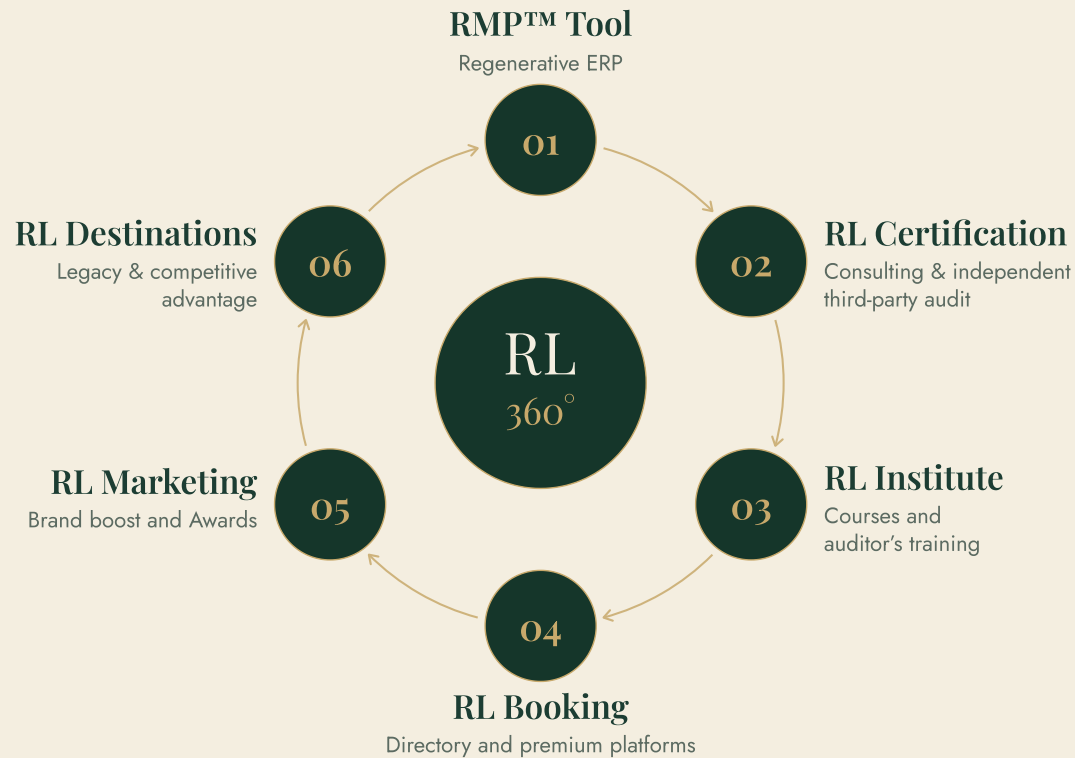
RMP™ Tool
Regenerative ERP

01

RL Certification
Consulting & independent third-party audit

02

RL Institute
Courses and auditor's training

03

04

RL Booking
Directory and premium platforms

RL Marketing
Brand boost and Awards

05

RL Destinations
Legacy & competitive advantage

06

RL
360°